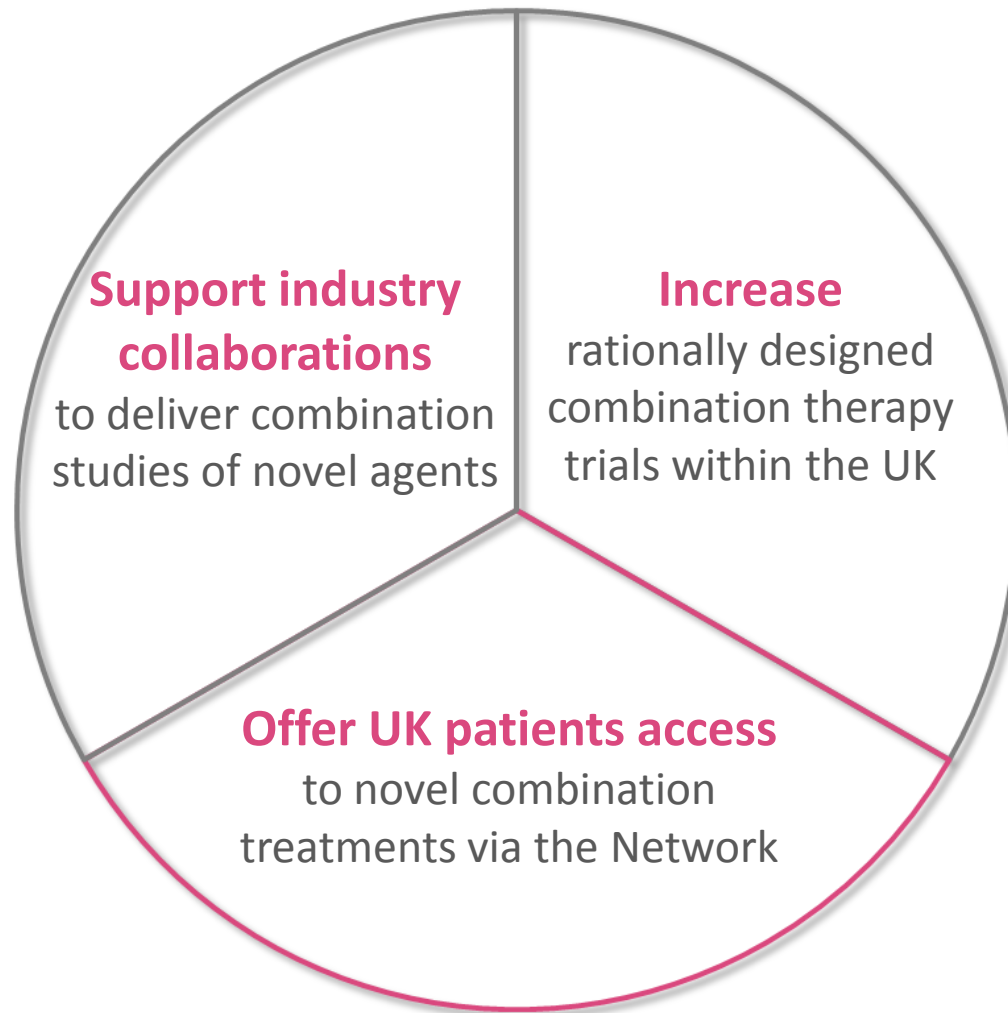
Support industry collaborations
to deliver combination studies of novel agents

Increase
rationally designed combination therapy trials within the UK

Offer UK patients access
to novel combination treatments via the Network